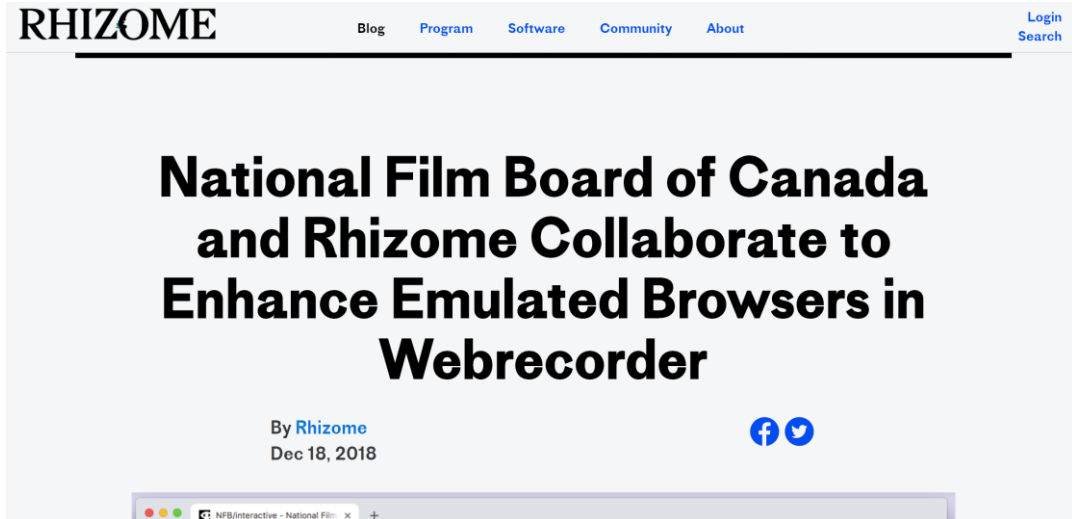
RHIZOME

Blog Program Software Community About

Login
Search

National Film Board of Canada and Rhizome Collaborate to Enhance Emulated Browsers in Webrecorder

By Rhizome
Dec 18, 2018

NFB/interactive - National Film ×
+